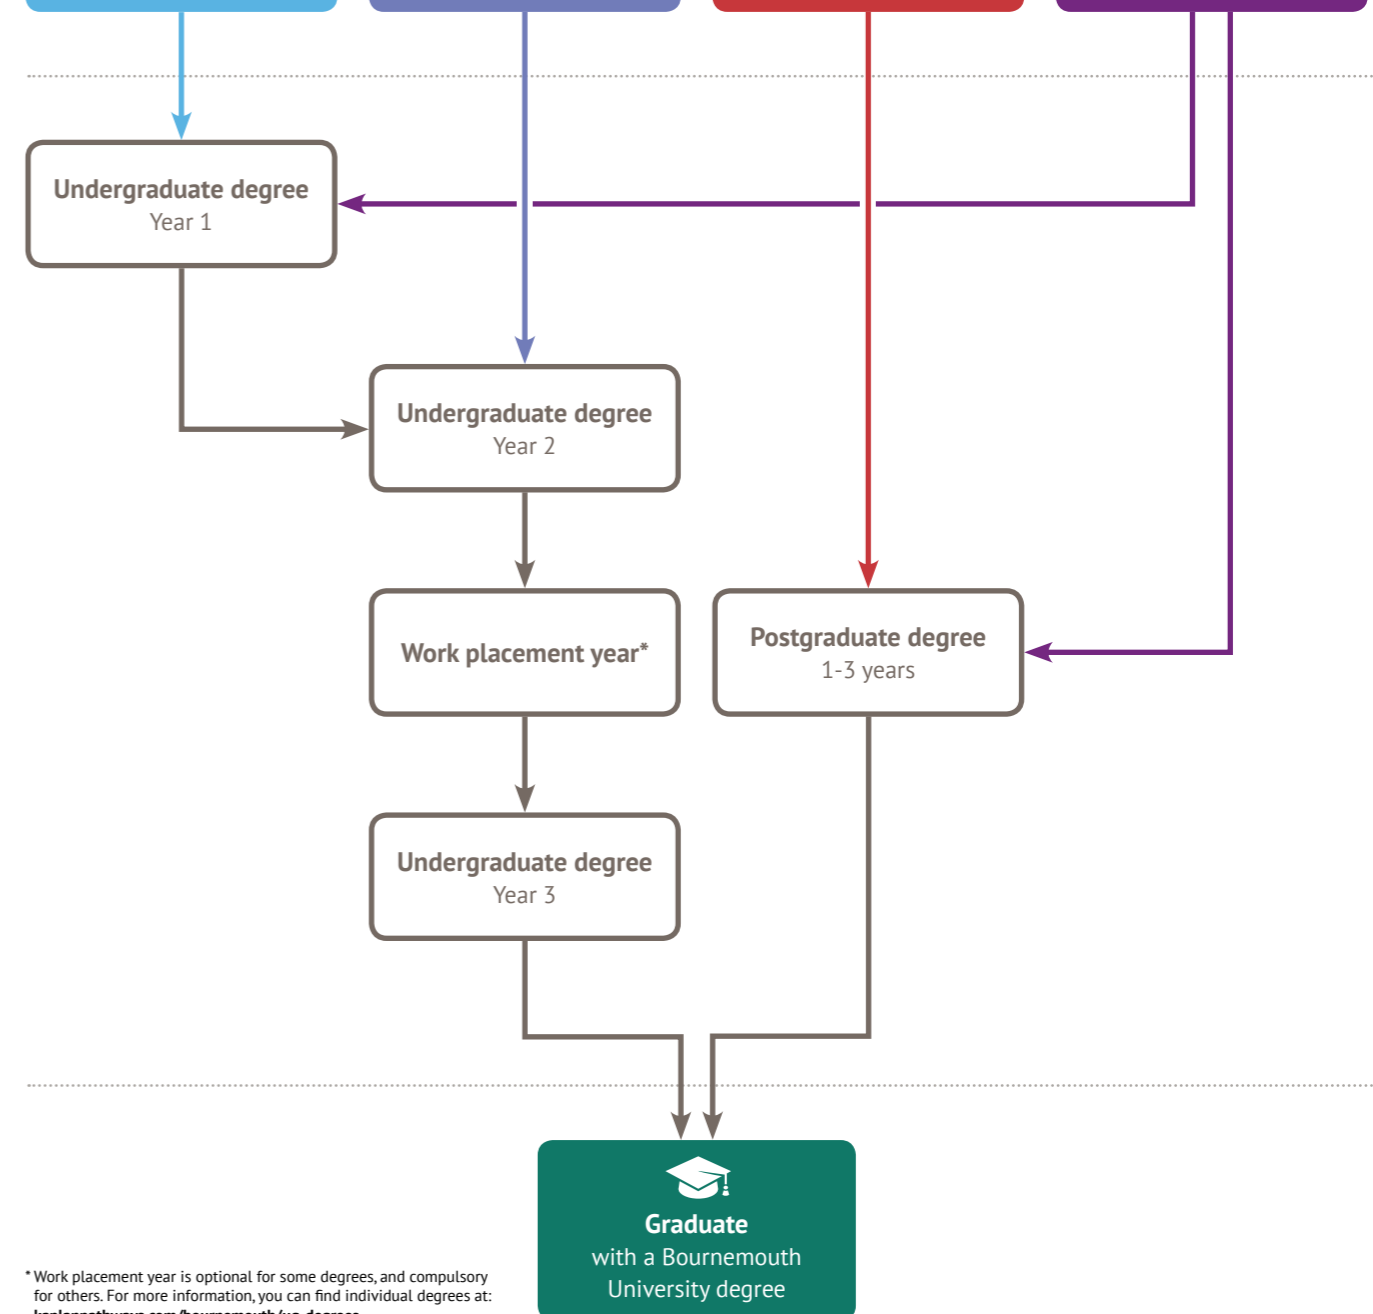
Undergraduate degree
Year 1

Undergraduate degree
Year 2

Work placement year*

Postgraduate degree
1-3 years

Undergraduate degree
Year 3

Graduate
with a Bournemouth University degree

* Work placement year is optional for some degrees, and compulsory for others. For more information, you can find individual degrees at: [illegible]